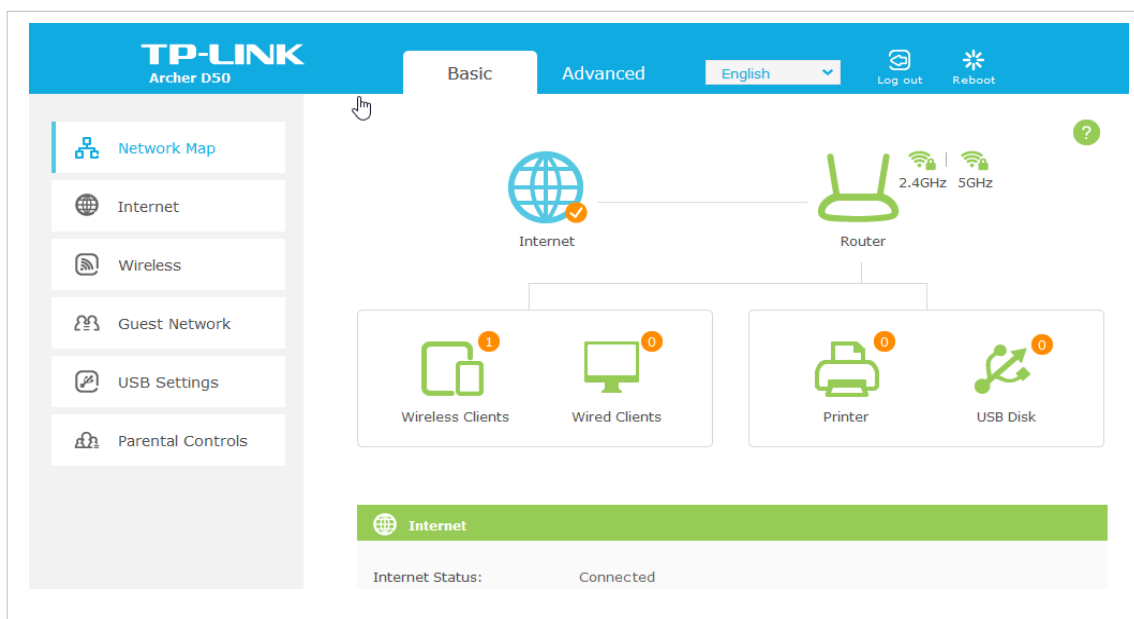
TP-LINK
Archer D50

Basic
Advanced
English
Log out
Reboot

Network Map
Internet
Wireless
Guest Network
USB Settings
Parental Controls

?

2.4GHz 5GHz

Internet
Router

1
Wireless Clients
0
Wired Clients
0
Printer
0
USB Disk

Internet

Internet Status: Connected